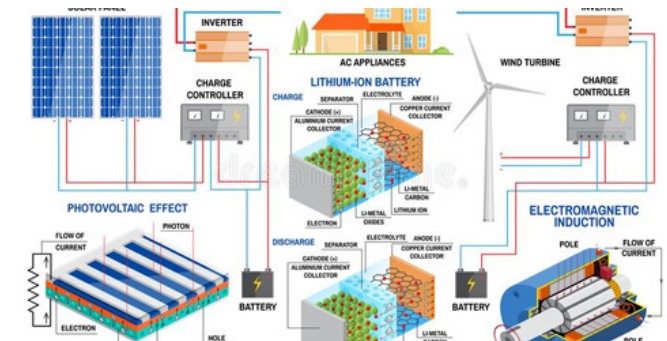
SOLAR PANEL
INVERTER
AC APPLIANCES
INVERTER
WIND TURBINE
CHARGE CONTROLLER
LITHIUM-ION BATTERY
CHARGE
SEPARATOR
ELECTROLYTE
ANODE (-)
CATHODE (+)
ALUMINUM CURRENT COLLECTOR
COPPER CURRENT COLLECTOR
CHARGE CONTROLLER
CARBON
LI-METAL
LITHIUM ION
ELECTRON
LI-METAL OXIDES
PHOTOVOLTAIC EFFECT
FLOW OF CURRENT
PHOTON
ELECTRON
HOLE
DISCHARGE
SEPARATOR
ELECTROLYTE
COPPER CURRENT COLLECTOR
CATHODE (+)
ALUMINUM CURRENT COLLECTOR
LI-METAL
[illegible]
BATTERY
BATTERY
ELECTROMAGNETIC INDUCTION
POLE
FLOW OF CURRENT
POLE
dreamstime